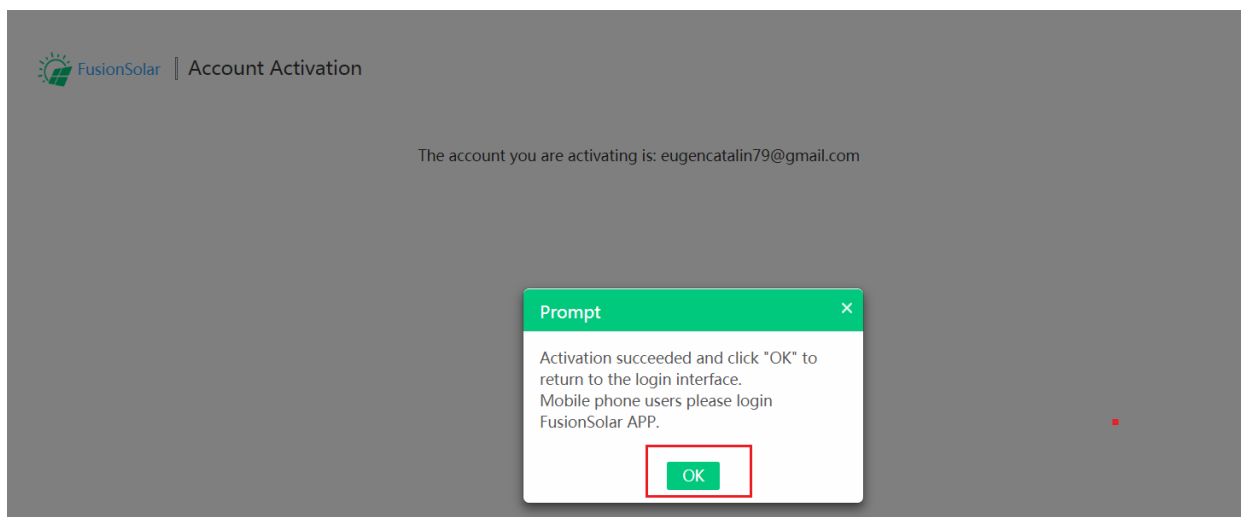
FusionSolar | Account Activation

The account you are activating is: eugencatalin79@gmail.com

Prompt ×

Activation succeeded and click "OK" to return to the login interface.
Mobile phone users please login FusionSolar APP.

OK